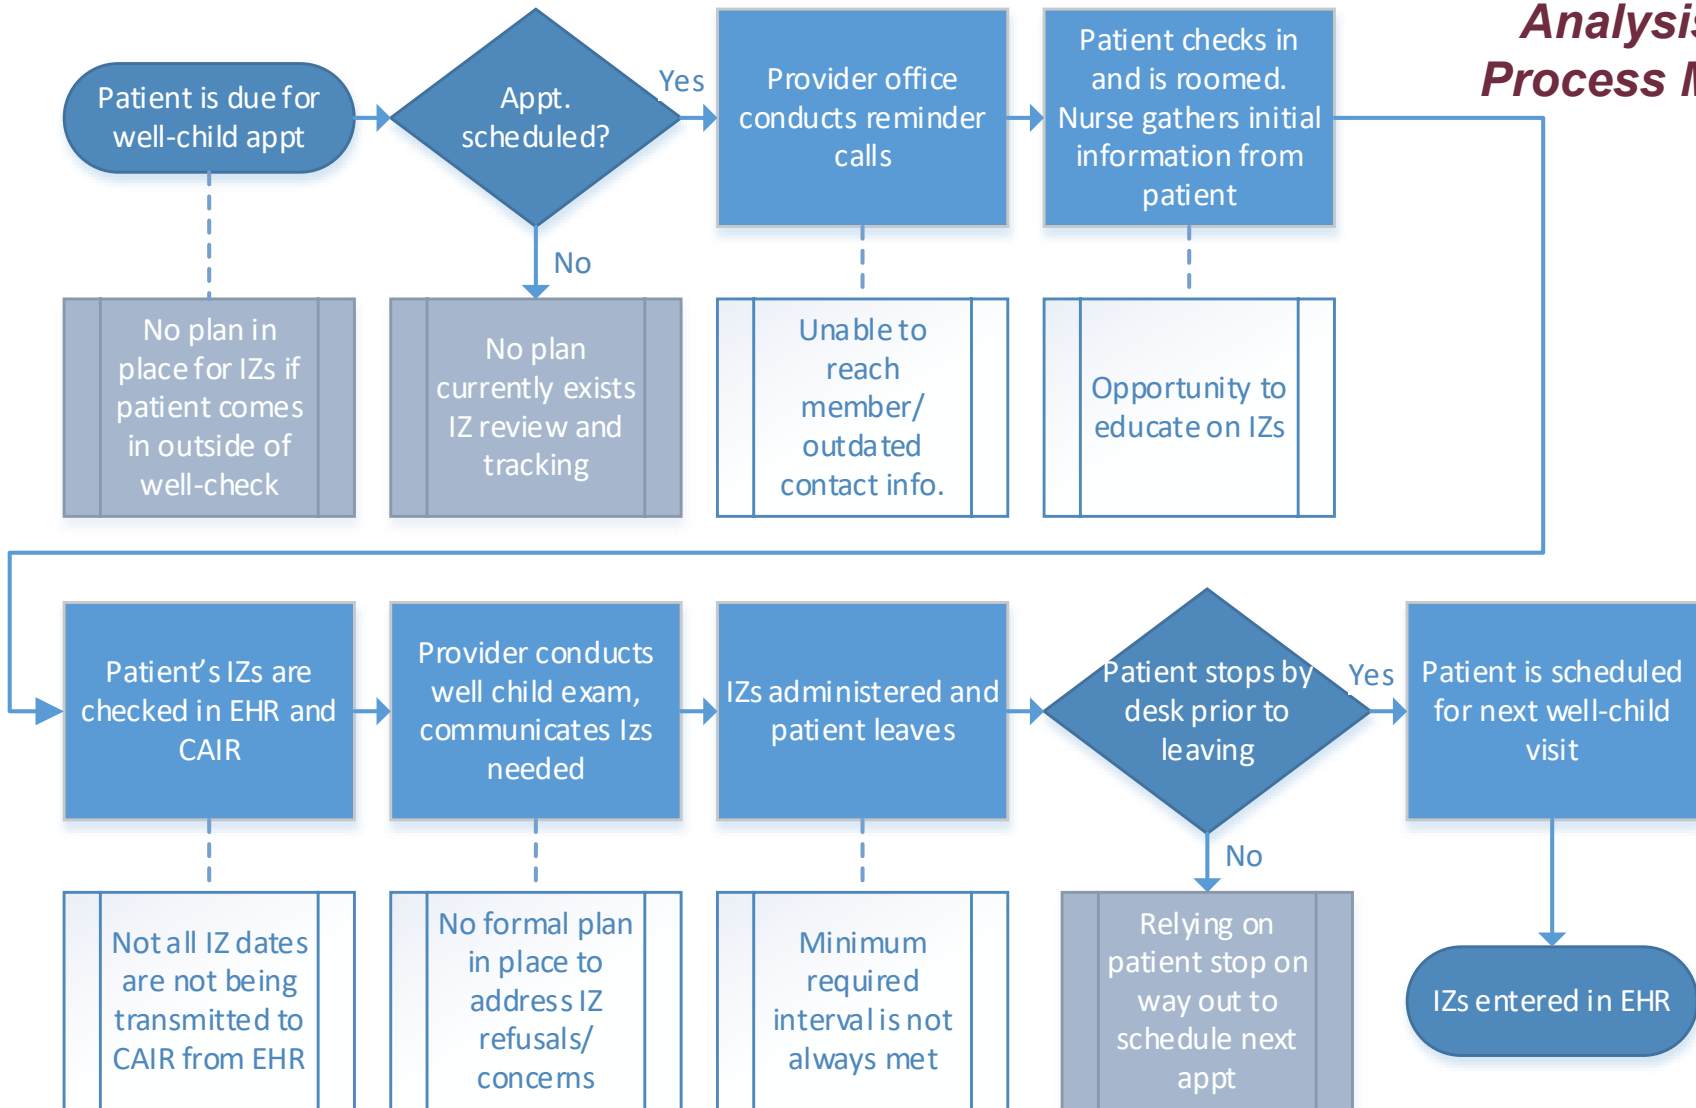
Analysis
Process M

Patient is due for well-child appt

Appt. scheduled?

Yes

Provider office conducts reminder calls

Patient checks in and is roomed. Nurse gathers initial information from patient

No

No plan in place for IZs if patient comes in outside of well-check

No plan currently exists IZ review and tracking

Unable to reach member/ outdated contact info.

Opportunity to educate on IZs

Patient's IZs are checked in EHR and CAIR

Provider conducts well child exam, communicates Izs needed

IZs administered and patient leaves

Patient stops by desk prior to leaving

Yes

Patient is scheduled for next well-child visit

No

Not all IZ dates are not being transmitted to CAIR from EHR

No formal plan in place to address IZ refusals/ concerns

Minimum required interval is not always met

Relying on patient stop on way out to schedule next appt

IZs entered in EHR